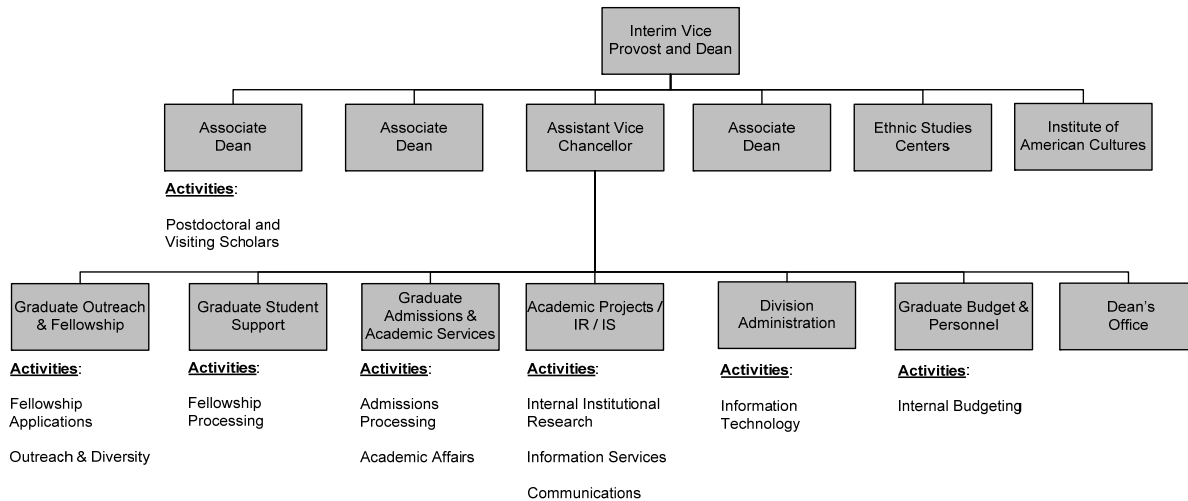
Interim Vice Provost and Dean

Associate Dean

Activities:

Postdoctoral and Visiting Scholars

Associate Dean

Assistant Vice Chancellor

Associate Dean

Ethnic Studies Centers

Institute of American Cultures

Graduate Outreach & Fellowship

Activities:

Fellowship Applications

Outreach & Diversity

Graduate Student Support

Activities:

Fellowship Processing

Graduate Admissions & Academic Services

Activities:

Admissions Processing

Academic Affairs

Academic Projects / IR / IS

Activities:

Internal Institutional Research

Information Services

Communications

Division Administration

Activities:

Information Technology

Graduate Budget & Personnel

Activities:

Internal Budgeting

Dean's Office